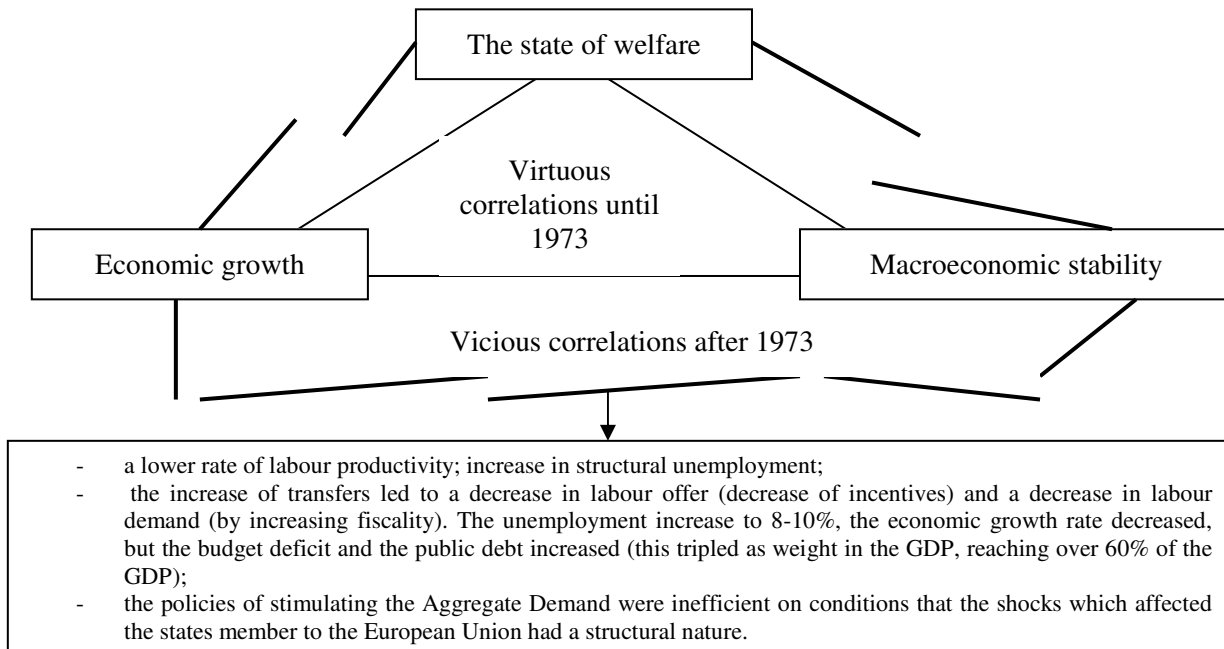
The state of welfare

Virtuous correlations until 1973

Economic growth

Macroeconomic stability

Vicious correlations after 1973

- a lower rate of labour productivity; increase in structural unemployment;
- the increase of transfers led to a decrease in labour offer (decrease of incentives) and a decrease in labour demand (by increasing fiscality). The unemployment increase to 8-10%, the economic growth rate decreased, but the budget deficit and the public debt increased (this tripled as weight in the GDP, reaching over 60% of the GDP);
- the policies of stimulating the Aggregate Demand were inefficient on conditions that the shocks which affected the states member to the European Union had a structural nature.